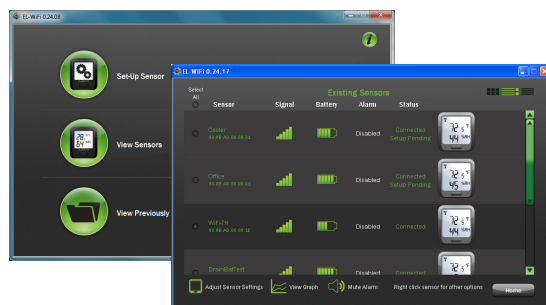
EL-WiFi 0.24.08

Set-Up Sensor

View Sensors

View Previously

EL-WiFi 0.24.17

Existing Sensors

Select All

| Sensor | Signal | Battery | Alarm | Status |
|---|---|---|---|---|
| Cooler 00.0B.A0.00.00.01 | | | Disabled | Connected Setup Pending |
| Office 00.0B.A0.00.00.01 | | | Disabled | Connected Setup Pending |
| WiFi-TH 00.0B.A0.00.00.1E | | | Disabled | Connected |
| DrainBatTest | | | Disabled | Connected |

Adjust Sensor Settings View Graph Mute Alarm Right click sensor for other options Home